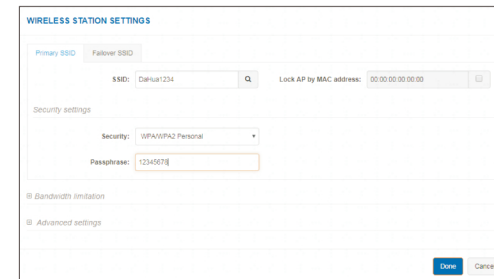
WIRELESS STATION SETTINGS

Primary SSID
Failover SSID

SSID: DaHua1234

Lock AP by MAC address: 00:00:00:00:00:00

Security settings

Security: WPA/WPA2 Personal

Passphrase: 12345678

⊞ Bandwidth limitation

⊞ Advanced settings

Done
Cance